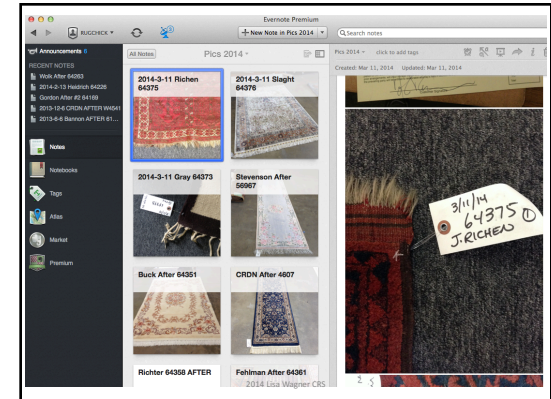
Evernote Premium

RUGCHICK

New Note in Pics 2014

Search notes

Announcements

RECENT NOTES

Wolk After 64263

2014-2-13 Heidrich 64226

Gordon After #2 64169

2013-12-6 CRDN AFTER W4541

2013-6-6 Bannon AFTER 6...

Notes

Notebooks

Tags

Atlas

Market

Premium

All Notes

Pics 2014

2014-3-11 Richen 64375

2014-3-11 Slaght 64376

2014-3-11 Gray 64373

Stevenson After 56967

Buck After 64351

CRDN After 4607

Richter 64358 AFTER

Fehlman After 64361

Pics 2014 click to add tags

Created: Mar 11, 2014 Updated: Mar 11, 2014

3/11/14
64375 ①
J. RICHEN

2014 Lisa Wagner CRS